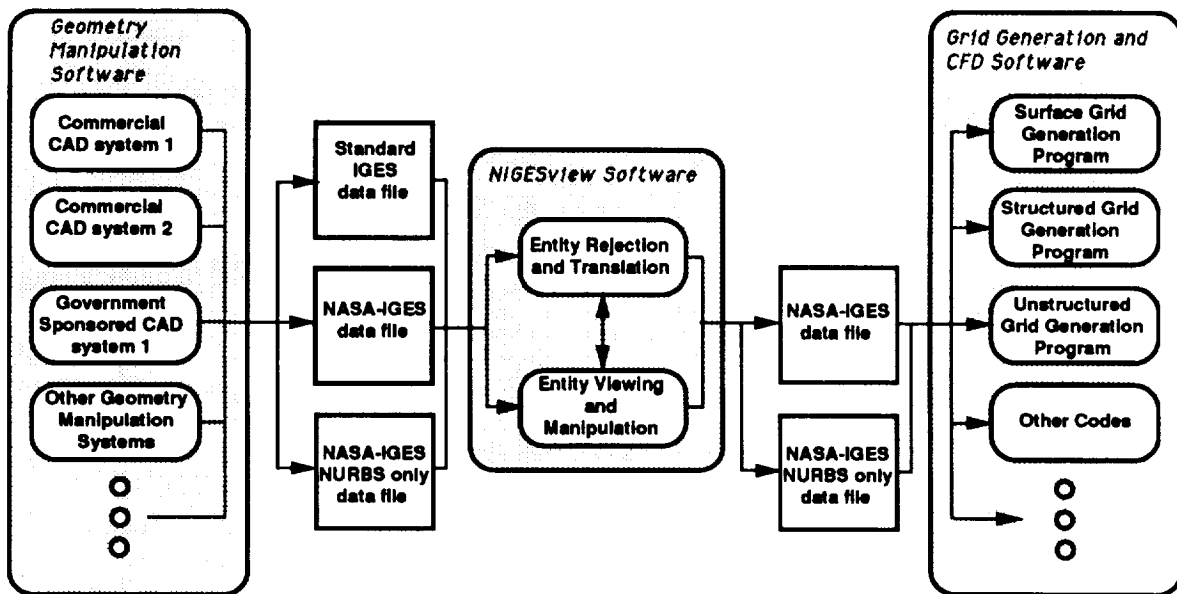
Geometry Manipulation Software

Commercial CAD system 1

Commercial CAD system 2

Government Sponsored CAD system 1

Other Geometry Manipulation Systems

Standard IGES data file

NASA-IGES data file

NASA-IGES NURBS only data file

NIGESview Software

Entity Rejection and Translation

Entity Viewing and Manipulation

NASA-IGES data file

NASA-IGES NURBS only data file

Grid Generation and CFD Software

Surface Grid Generation Program

Structured Grid Generation Program

Unstructured Grid Generation Program

Other Codes